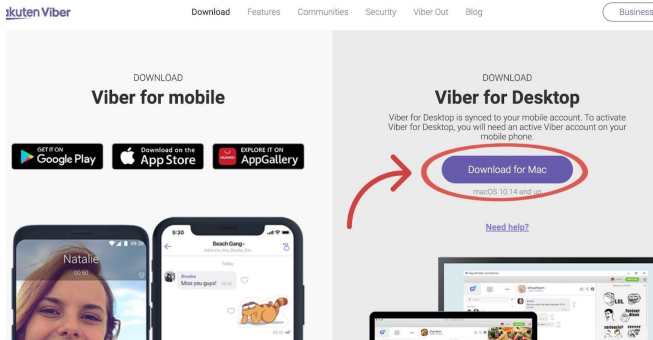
kuten Viber

Download Features Communities Security Viber Out Blog

Business

DOWNLOAD

Viber for mobile

GET IT ON Google Play

Download on the App Store

EXPLORE IT ON AppGallery

Natalie

00:50

9:30

Beach Gang

Today

Brooke

Miss you guys!

DOWNLOAD

Viber for Desktop

Viber for Desktop is synced to your mobile account. To activate Viber for Desktop, you will need an active Viber account on your mobile phone.

Download for Mac

macOS 10.14 and up

Need help?